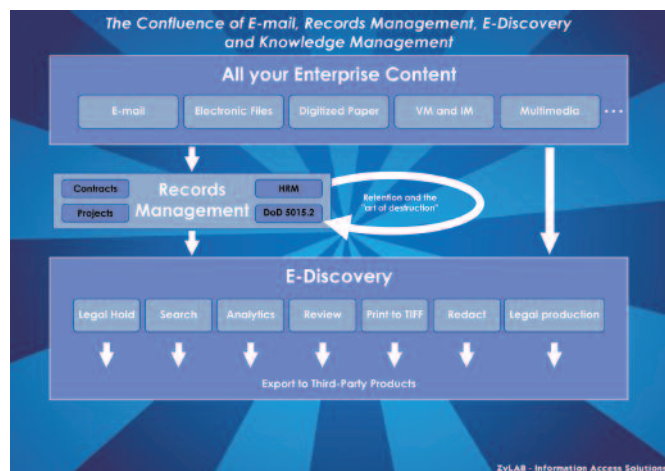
The Confluence of E-mail, Records Management, E-Discovery and Knowledge Management

All your Enterprise Content

E-mail
Electronic Files
Digitized Paper
VM and IM
Multimedia
...

Contracts
Projects
Records Management
HRM
DoD 5015.2

Retention and the "art of destruction"

E-Discovery

Legal Hold
Search
Analytics
Review
Print to TIFF
Redact
Legal production

Export to Third-Party Products

ZyLAB - Information Access Solution